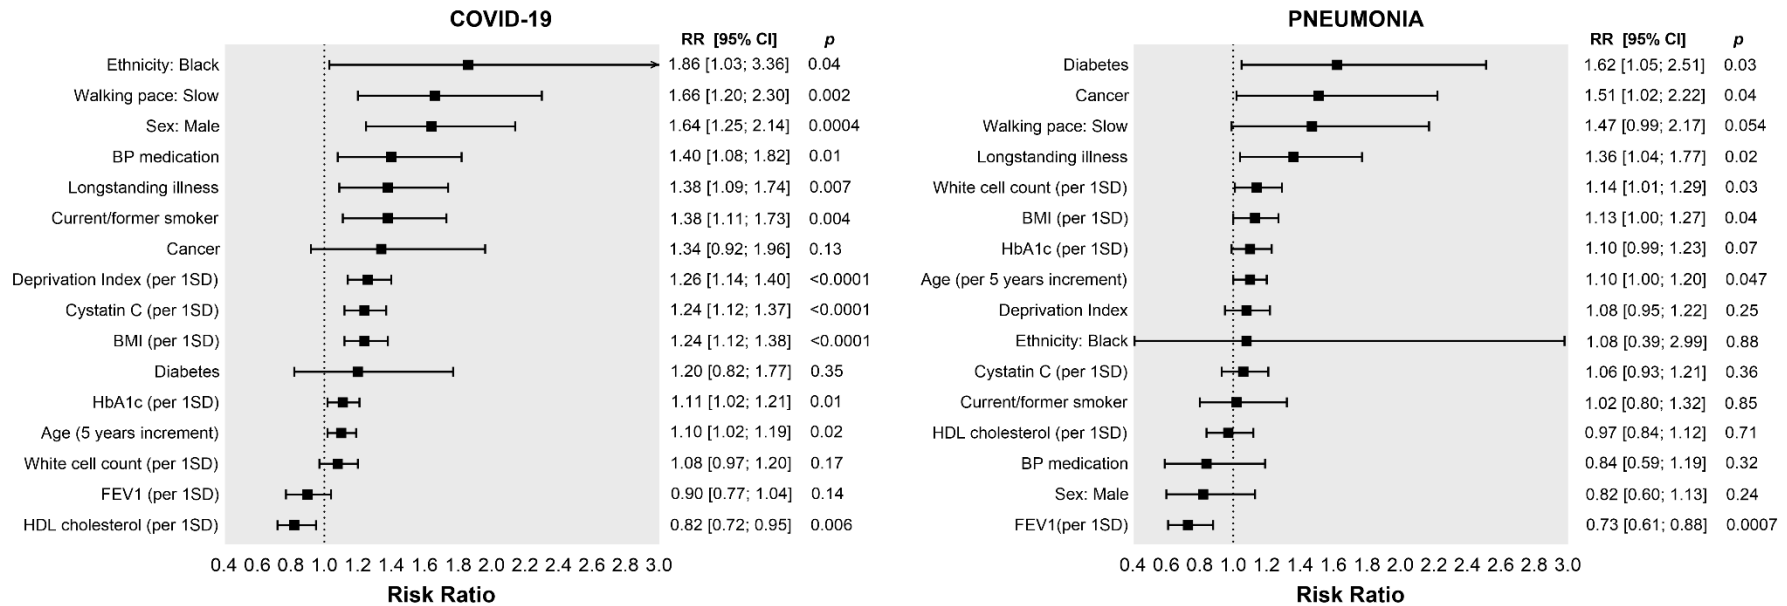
COVID-19

| | RR [95% CI] | p |
|---|---|---|
| Ethnicity: Black | 1.86 [1.03; 3.36] | 0.04 |
| Walking pace: Slow | 1.66 [1.20; 2.30] | 0.002 |
| Sex: Male | 1.64 [1.25; 2.14] | 0.0004 |
| BP medication | 1.40 [1.08; 1.82] | 0.01 |
| Longstanding illness | 1.38 [1.09; 1.74] | 0.007 |
| Current/former smoker | 1.38 [1.11; 1.73] | 0.004 |
| Cancer | 1.34 [0.92; 1.96] | 0.13 |
| Deprivation Index (per 1SD) | 1.26 [1.14; 1.40] | <0.0001 |
| Cystatin C (per 1SD) | 1.24 [1.12; 1.37] | <0.0001 |
| BMI (per 1SD) | 1.24 [1.12; 1.38] | <0.0001 |
| Diabetes | 1.20 [0.82; 1.77] | 0.35 |
| HbA1c (per 1SD) | 1.11 [1.02; 1.21] | 0.01 |
| Age (5 years increment) | 1.10 [1.02; 1.19] | 0.02 |
| White cell count (per 1SD) | 1.08 [0.97; 1.20] | 0.17 |
| FEV1 (per 1SD) | 0.90 [0.77; 1.04] | 0.14 |
| HDL cholesterol (per 1SD) | 0.82 [0.72; 0.95] | 0.006 |

0.4 0.6 0.8 1.0 1.2 1.4 1.6 1.8 2.0 2.2 2.4 2.6 2.8 3.0
Risk Ratio

PNEUMONIA

| | RR [95% CI] | p |
|---|---|---|
| Diabetes | 1.62 [1.05; 2.51] | 0.03 |
| Cancer | 1.51 [1.02; 2.22] | 0.04 |
| Walking pace: Slow | 1.47 [0.99; 2.17] | 0.054 |
| Longstanding illness | 1.36 [1.04; 1.77] | 0.02 |
| White cell count (per 1SD) | 1.14 [1.01; 1.29] | 0.03 |
| BMI (per 1SD) | 1.13 [1.00; 1.27] | 0.04 |
| HbA1c (per 1SD) | 1.10 [0.99; 1.23] | 0.07 |
| Age (per 5 years increment) | 1.10 [1.00; 1.20] | 0.047 |
| Deprivation Index | 1.08 [0.95; 1.22] | 0.25 |
| Ethnicity: Black | 1.08 [0.39; 2.99] | 0.88 |
| Cystatin C (per 1SD) | 1.06 [0.93; 1.21] | 0.36 |
| Current/former smoker | 1.02 [0.80; 1.32] | 0.85 |
| HDL cholesterol (per 1SD) | 0.97 [0.84; 1.12] | 0.71 |
| BP medication | 0.84 [0.59; 1.19] | 0.32 |
| Sex: Male | 0.82 [0.60; 1.13] | 0.24 |
| FEV1(per 1SD) | 0.73 [0.61; 0.88] | 0.0007 |

0.4 0.6 0.8 1.0 1.2 1.4 1.6 1.8 2.0 2.2 2.4 2.6 2.8 3.0
Risk Ratio